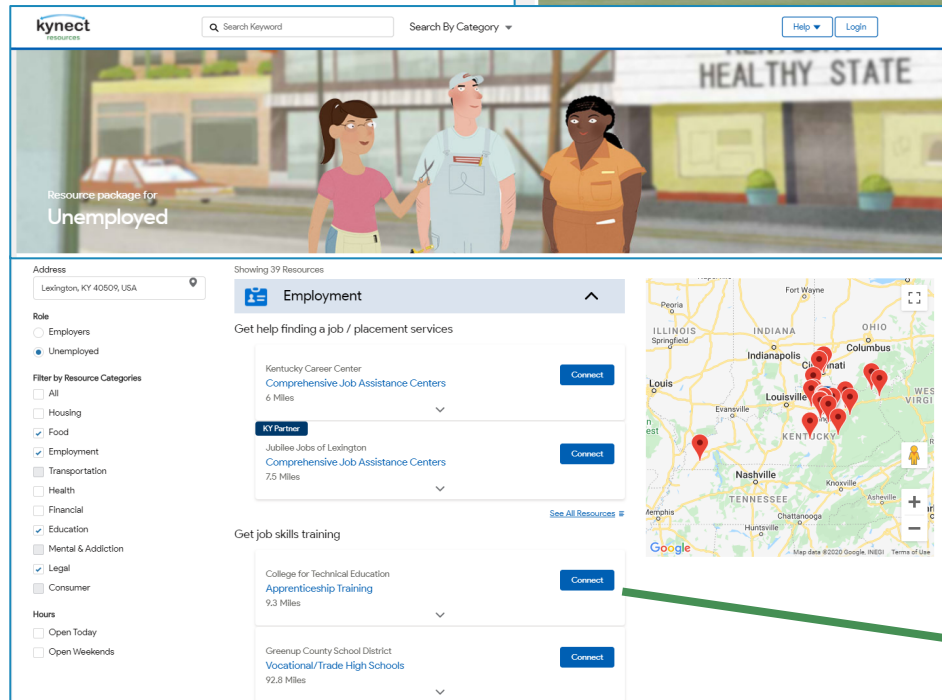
kynect resources

Search Keyword

Search By Category

Help

Login

HEALTHY STATE

Resource package for

Unemployed

Address

Lexington, KY 40509, USA

Role

Employers

Unemployed

Filter by Resource Categories

All

Housing

Food

Employment

Transportation

Health

Financial

Education

Mental & Addiction

Legal

Consumer

Hours

Open Today

Open Weekends

Showing 39 Resources

Employment

Get help finding a job / placement services

Kentucky Career Center

Comprehensive Job Assistance Centers

6 Miles

Connect

KY Partner

Jubilee Jobs of Lexington

Comprehensive Job Assistance Centers

7.5 Miles

Connect

See All Resources

Get job skills training

College for Technical Education

Apprenticeship Training

9.3 Miles

Connect

Greenup County School District

Vocational/Trade High Schools

92.8 Miles

Connect

Fort Wayne

Peoria

ILLINOIS

Springfield

INDIANA

OHIO

Columbus

Indianapolis

Cincinnati

Louis

Louisville

WEST VIRGI

Evansville

KENTUCKY

Nashville

Knoxville

Asheville

TENNESSEE

Memphis

Chattanooga

Huntsville

Google

Map data ©2020 Google, INEGI Terms of Use